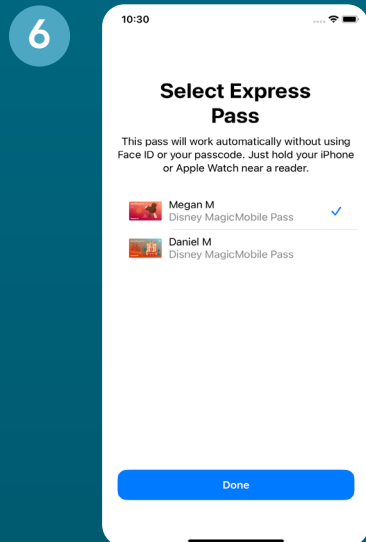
6

10:30

Select Express Pass

This pass will work automatically without using Face ID or your passcode. Just hold your iPhone or Apple Watch near a reader.

Megan M
Disney MagicMobile Pass

Daniel M
Disney MagicMobile Pass

Done